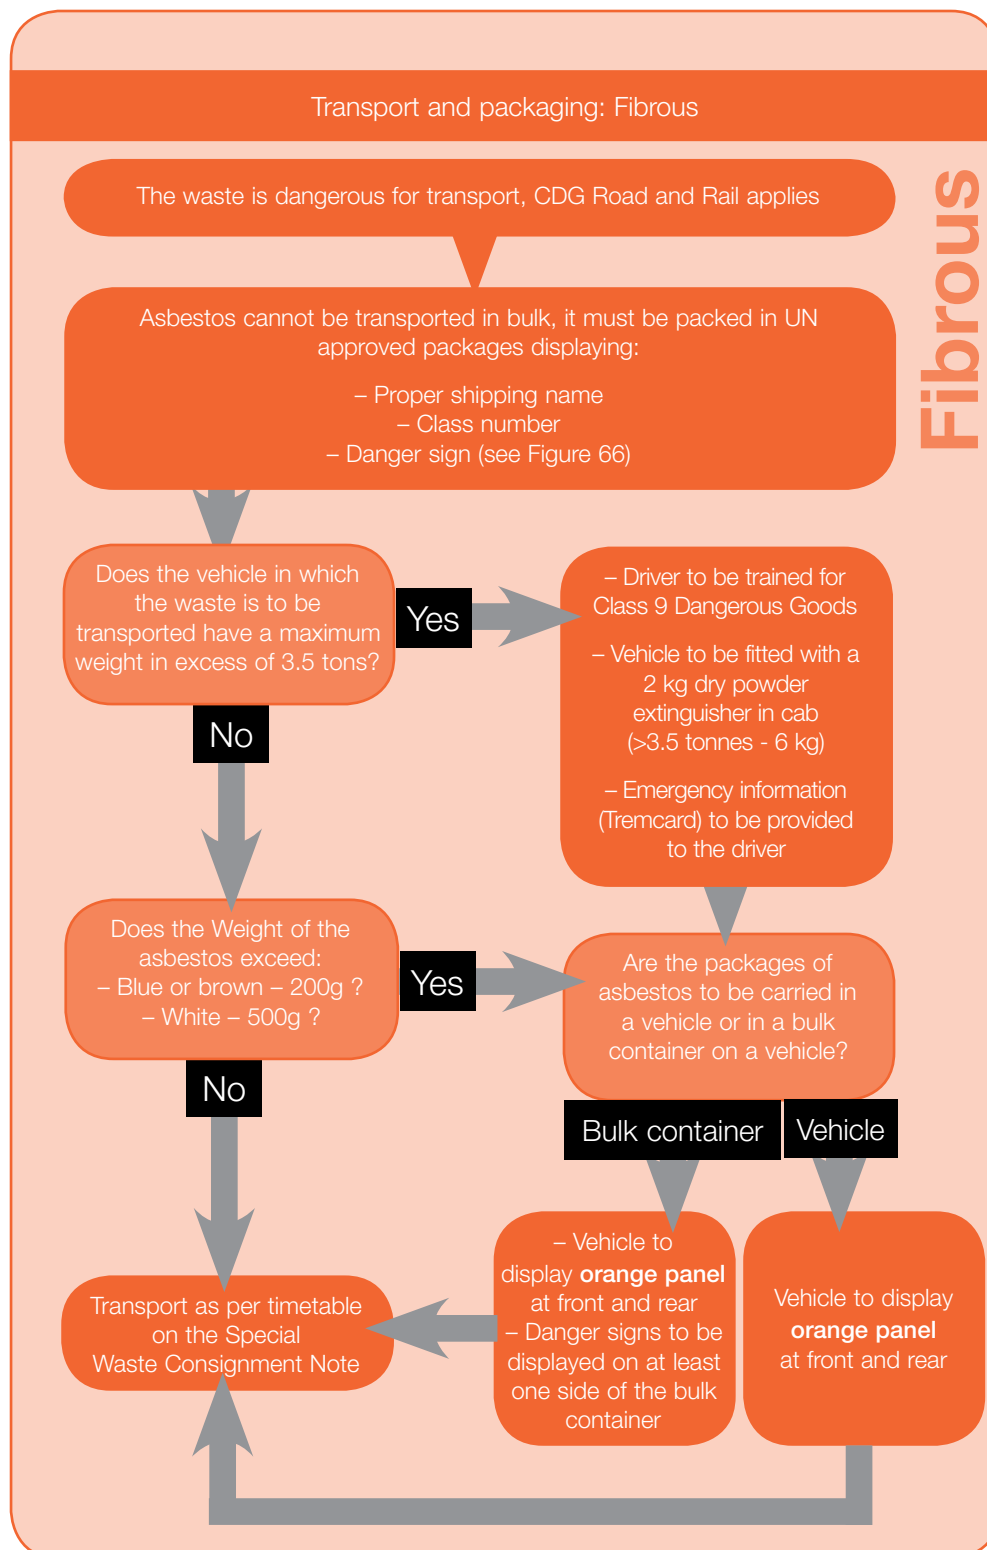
Transport and packaging: Fibrous

Fibrous

The waste is dangerous for transport, CDG Road and Rail applies

Asbestos cannot be transported in bulk, it must be packed in UN approved packages displaying:

– Proper shipping name
– Class number
– Danger sign (see Figure 66)

Does the vehicle in which the waste is to be transported have a maximum weight in excess of 3.5 tons?

Yes

– Driver to be trained for Class 9 Dangerous Goods

– Vehicle to be fitted with a 2 kg dry powder extinguisher in cab (>3.5 tonnes - 6 kg)

– Emergency information (Tremcard) to be provided to the driver

No

Does the Weight of the asbestos exceed:
– Blue or brown – 200g ?
– White – 500g ?

Yes

Are the packages of asbestos to be carried in a vehicle or in a bulk container on a vehicle?

No

Bulk container

Vehicle

– Vehicle to display **orange panel** at front and rear
– Danger signs to be displayed on at least one side of the bulk container

Vehicle to display **orange panel** at front and rear

Transport as per timetable on the Special Waste Consignment Note